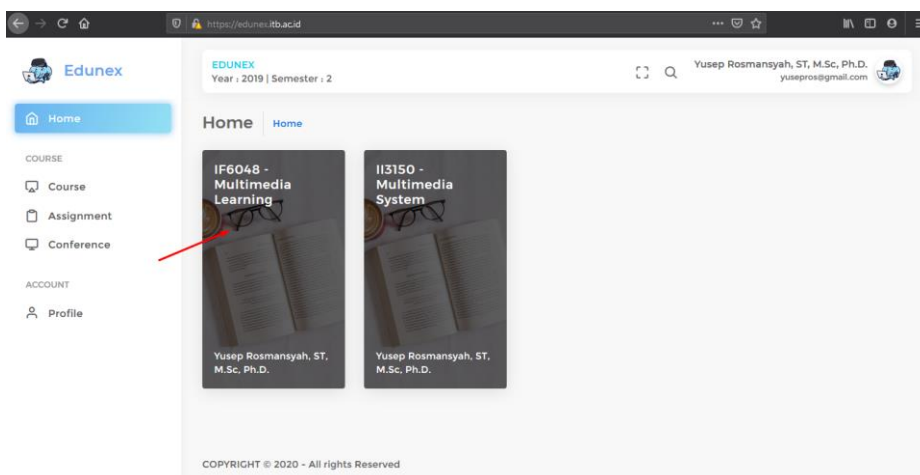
https://edunex.itb.ac.id

Edunex

EDUNEX
Year : 2019 | Semester : 2

Yusep Rosmansyah, ST, M.Sc, Ph.D.
yusepros@gmail.com

Home

COURSE

Course

Assignment

Conference

ACCOUNT

Profile

Home Home

IF6048 - Multimedia Learning

Yusep Rosmansyah, ST, M.Sc, Ph.D.

II3150 - Multimedia System

Yusep Rosmansyah, ST, M.Sc, Ph.D.

COPYRIGHT © 2020 - All rights Reserved